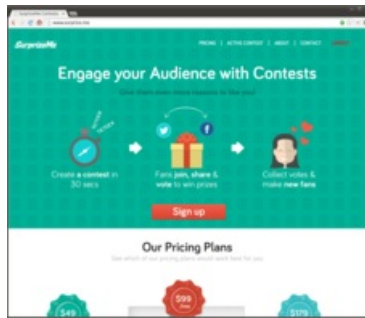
SurpriseMe

PRICING | ACTIVE CONTEST | ABOUT | CONTACT | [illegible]

Engage your Audience with Contests

Give them even more reasons to like you!

Create a contest in 30 secs

Fans join, share & vote to win prizes

Collect votes & make new fans

Sign up

Our Pricing Plans

See which of our pricing plans would work best for you

$49

$99

$179